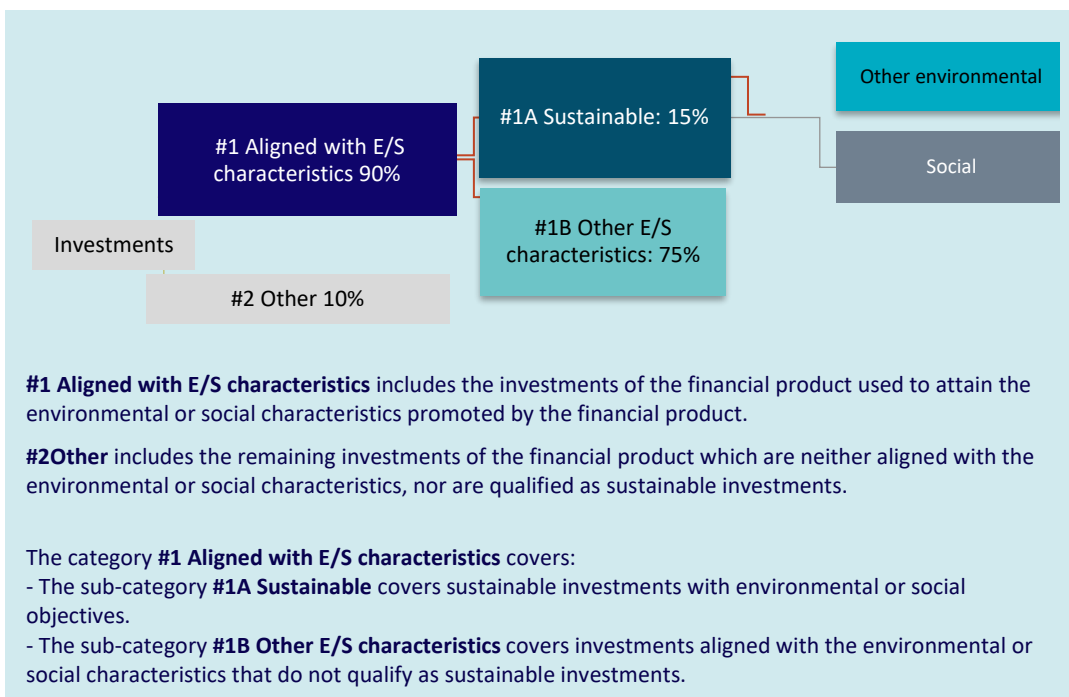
Investments

#1 Aligned with E/S characteristics 90%

#2 Other 10%

#1A Sustainable: 15%

#1B Other E/S characteristics: 75%

Other environmental

Social

**#1 Aligned with E/S characteristics** includes the investments of the financial product used to attain the environmental or social characteristics promoted by the financial product.

**#2Other** includes the remaining investments of the financial product which are neither aligned with the environmental or social characteristics, nor are qualified as sustainable investments.

The category **#1 Aligned with E/S characteristics** covers:
- The sub-category **#1A Sustainable** covers sustainable investments with environmental or social objectives.
- The sub-category **#1B Other E/S characteristics** covers investments aligned with the environmental or social characteristics that do not qualify as sustainable investments.